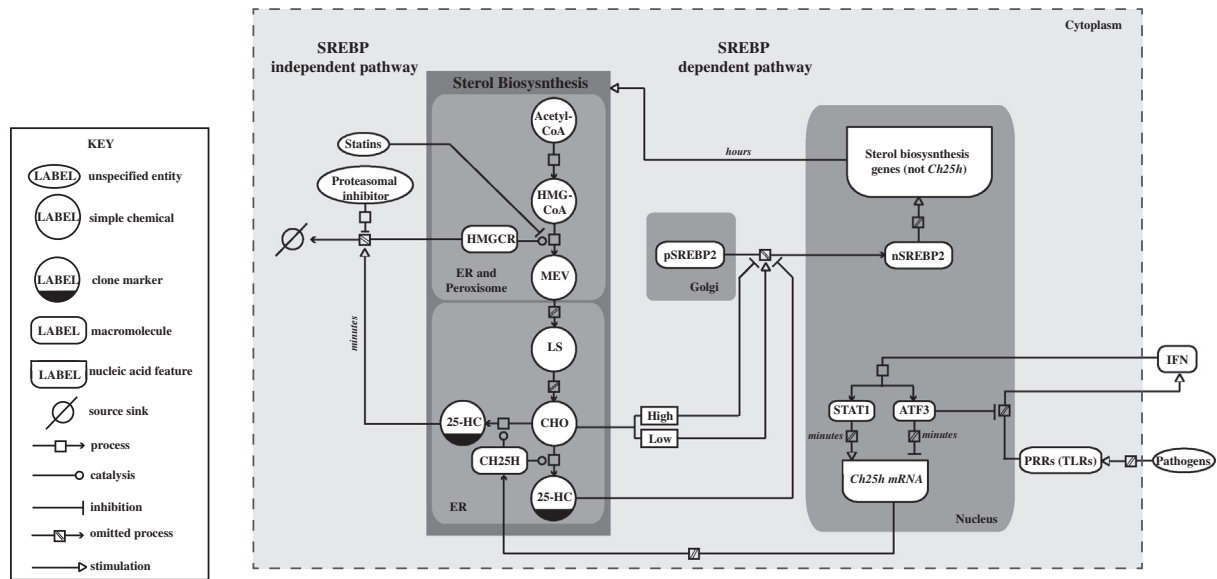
KEY

LABEL unspecified entity

LABEL simple chemical

LABEL clone marker

LABEL macromolecule

LABEL nucleic acid feature

source sink

process

catalysis

inhibition

omitted process

stimulation

Cytoplasm

SREBP independent pathway

SREBP dependent pathway

Sterol Biosynthesis

Acetyl-CoA

Statins

HMG-CoA

Proteasomal inhibitor

HMGCR

ER and Peroxisome

MEV

LS

CHO

25-HC

CH25H

25-HC

ER

minutes

hours

pSREBP2

Golgi

nSREBP2

Sterol biosynthesis genes (not *Ch25h*)

High

Low

IFN

STAT1

ATF3

minutes

minutes

*Ch25h mRNA*

PRRs (TLRs)

Pathogens

Nucleus